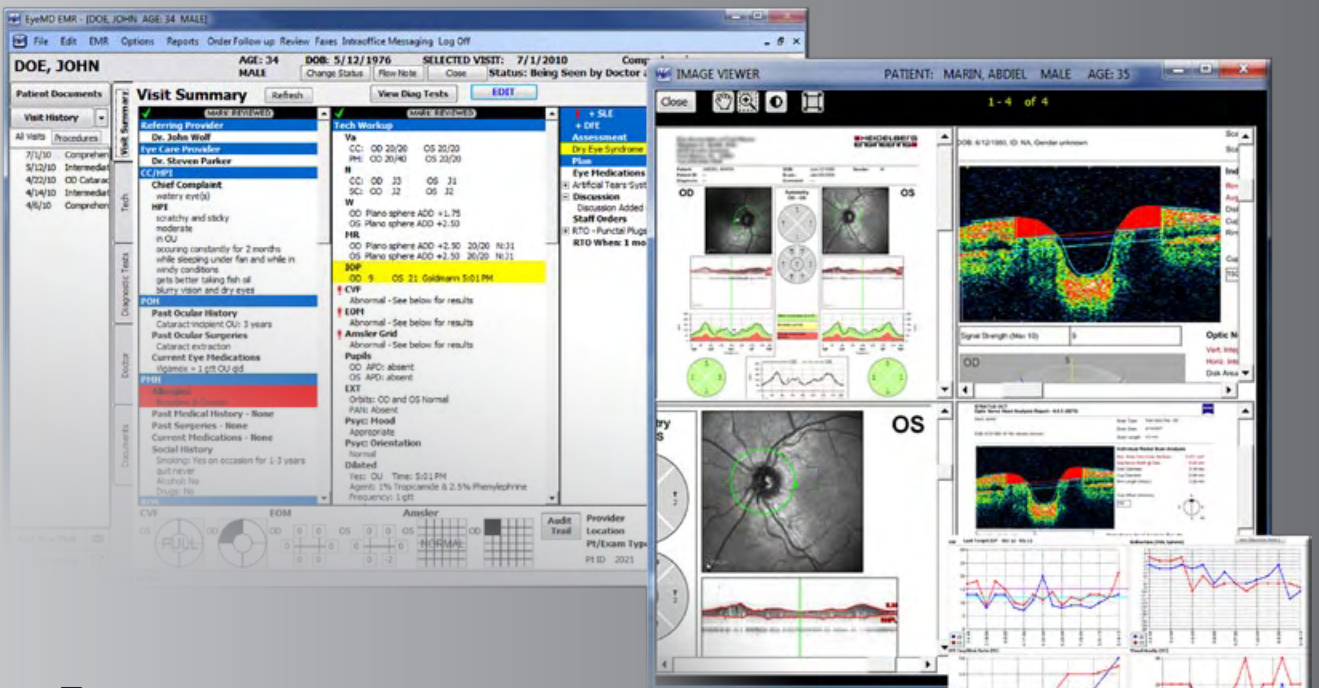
EyeMD EMR - [DOE, JOHN AGE: 34 MALE]

File Edit EMR Options Reports Order Follow up Review Faxes Intraoffice Messaging Log Off

DOE, JOHN AGE: 34 MALE DOB: 5/12/1976 SELECTED VISIT: 7/1/2010 Comp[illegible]

Change Status Flow Note Close Status: Being Seen by Doctor

Patient Documents

Visit History

All Visits Procedures

7/1/10 Comprehen
5/12/10 Intermediat
4/22/10 OD Catarac
4/14/10 Intermediat
4/6/10 Comprehen

Visit Summary Refresh View Diag Tests EDIT

Visit Summary Tech Diagnostic Tests Doctor Documents

MARK REVIEWED

Referring Provider
Dr. John Wolf
Eye Care Provider
Dr. Steven Parker
CC/HPI
Chief Complaint
watery eye(s)
HPI
scratchy and sticky
moderate
in OU
occuring constantly for 2 months
while sleeping under fan and while in windy conditions
gets better taking fish oil
blurry vision and dry eyes
POH
Past Ocular History
Cataract incipient OU: 3 years
Past Ocular Surgeries
Cataract extraction
Current Eye Medications
Vigamox = 1 gtt OU qid
PMH
Allergies
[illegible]
Past Medical History - None
Past Surgeries - None
Current Medications - None
Social History
Smoking: Yes on occasion for 1-3 years
quit never
Alcohol: No
Drugs: No

MARK REVIEWED

Tech Workup
Va
CC: OD 20/20 OS 20/20
PH: OD 20/40 OS 20/20
N
CC: OD J3 OS J1
SC: OD J2 OS J2
W
OD Plano sphere ADD +1.75
OS Plano sphere ADD +2.50
MR
OD Plano sphere ADD +2.50 20/20 N:J1
OS Plano sphere ADD +2.50 20/20 N:J1
IOP
OD 9 OS 21 Goldmann 5:01 PM
CVF
Abnormal - See below for results
EOM
Abnormal - See below for results
Amsler Grid
Abnormal - See below for results
Pupils
OD APD: absent
OS APD: absent
EXT
Orbits: OD and OS Normal
PAN: Absent
Psyc: Mood
Appropriate
Psyc: Orientation
Normal
Dilated
Yes: OU Time: 5:01 PM
Agent: 1% Tropicamide & 2.5% Phenylephrine
Frequency: 1 gtt

+ SLE
+ DFE
Assessment
Dry Eye Syndrome
Plan
Eye Medications
Artificial Tears Syst
Discussion
Discussion Added
Staff Orders
RTO - Punctal Plugs
RTO When: 1 mo

CVF EOM Amsler
OS FULL OS OD NORMAL OD
Audit Trail
Provider
Location
Pt/Exam Type
Pt ID 2021

IMAGE VIEWER PATIENT: MARIN, ABDIEL MALE AGE: 35

Close

1 - 4 of 4

HEIDELBERG ENGINEERING

OD OS

DOB: 4/12/1980, ID: NA, Gender unknown

Signal Strength (Max 10)

Optic N

OD

OS